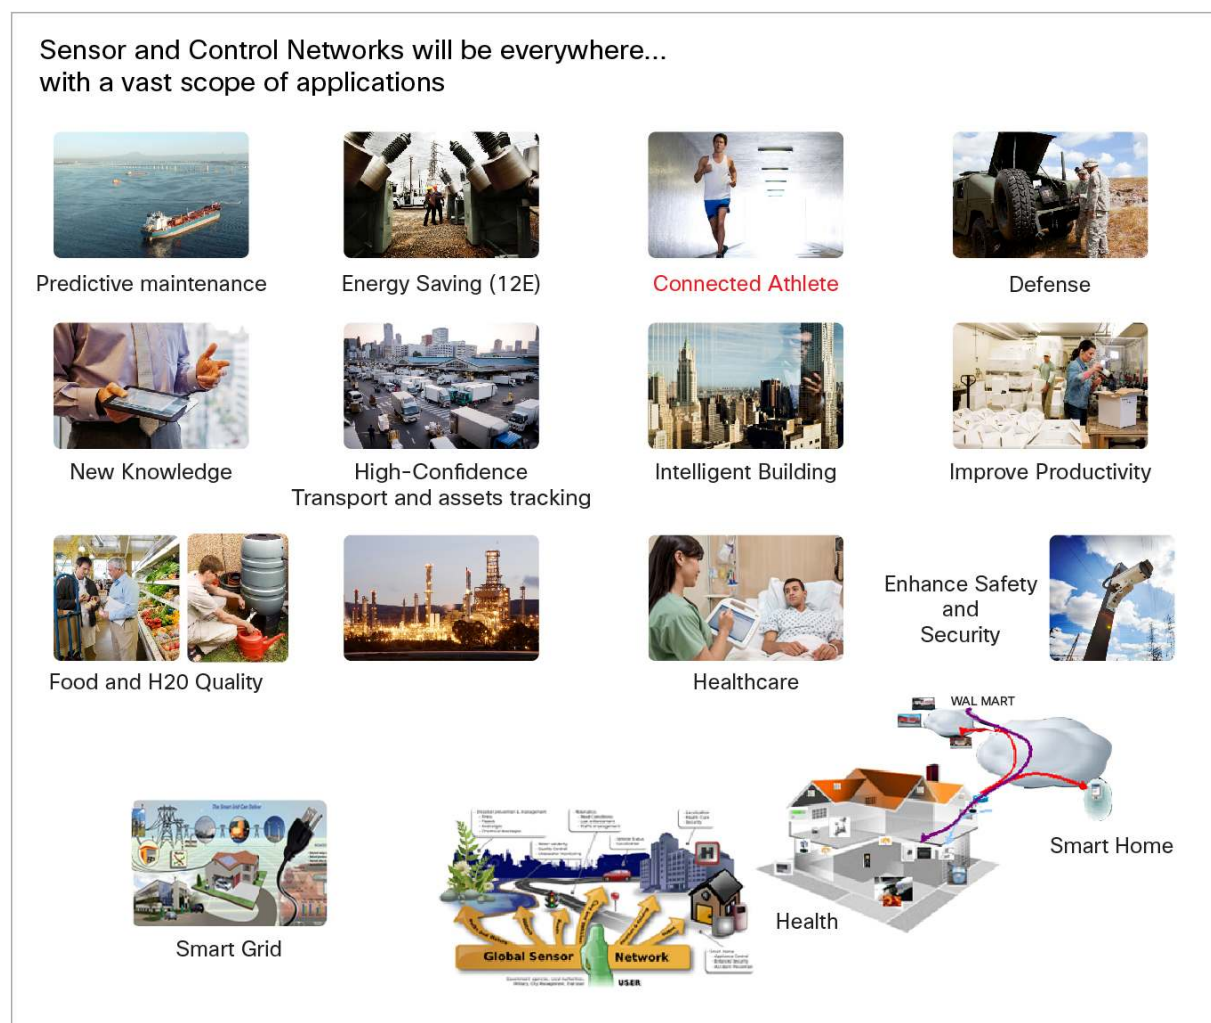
Sensor and Control Networks will be everywhere... with a vast scope of applications

Predictive maintenance

Energy Saving (12E)

Connected Athlete

Defense

New Knowledge

High-Confidence Transport and assets tracking

Intelligent Building

Improve Productivity

Food and H20 Quality

Healthcare

Enhance Safety and Security

WAL MART

Smart Home

Health

Smart Grid

Global Sensor Network

USER